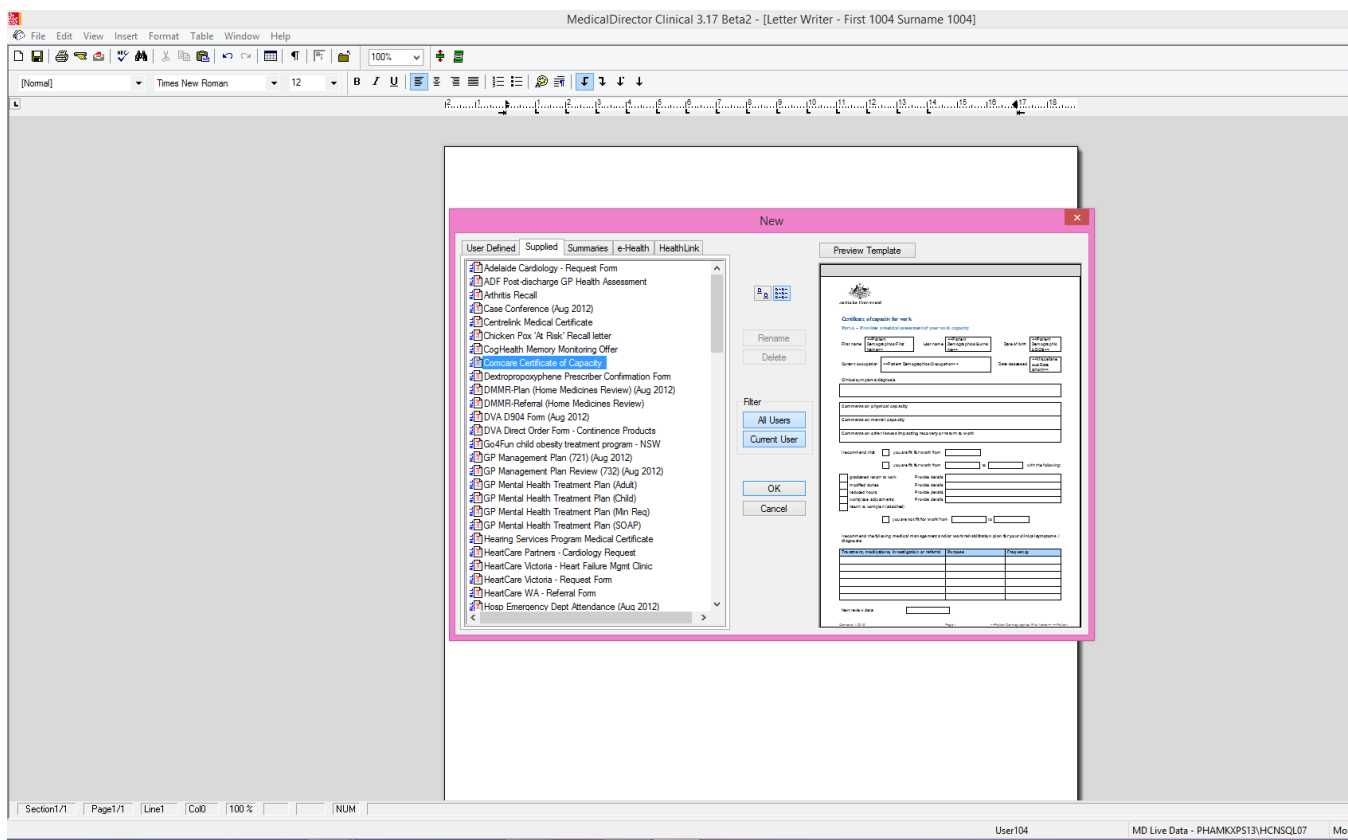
MedicalDirector Clinical 3.17 Beta2 - [Letter Writer - First 1004 Surname 1004]

File Edit View Insert Format Table Window Help

100%

[Normal] Times New Roman 12

B I U

New

User Defined | Supplied | Summaries | e-Health | HealthLink

Adelaide Cardiology - Request Form
ADF Post-discharge GP Health Assessment
Arthritis Recall
Case Conference (Aug 2012)
Centrelink Medical Certificate
Chicken Pox 'At Risk' Recall letter
CogHealth Memory Monitoring Offer
Comcare Certificate of Capacity
Dextropropoxyphene Prescriber Confirmation Form
DMMR-Plan (Home Medicines Review) (Aug 2012)
DMMR-Referral (Home Medicines Review)
DVA D904 Form (Aug 2012)
DVA Direct Order Form - Continence Products
Go4Fun child obesity treatment program - NSW
GP Management Plan (721) (Aug 2012)
GP Management Plan Review (732) (Aug 2012)
GP Mental Health Treatment Plan (Adult)
GP Mental Health Treatment Plan (Child)
GP Mental Health Treatment Plan (Min Req)
GP Mental Health Treatment Plan (SOAP)
Hearing Services Program Medical Certificate
HeartCare Partners - Cardiology Request
HeartCare Victoria - Heart Failure Mgmt Clinic
HeartCare Victoria - Request Form
HeartCare WA - Referral Form
Hosp Emergency Dept Attendance (Aug 2012)

Rename
Delete

Filter
All Users
Current User

OK
Cancel

Preview Template

Australian Government

Certificate of capacity for work

Part A – Provide a medical assessment of your work capacity

First name | Last name | Date of birth

Current occupation | Date assessed

Clinical symptoms/diagnosis

Comments on physical capacity
Comments on mental capacity
Comments on other issues impacting recovery and return to work

I recommend that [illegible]

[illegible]

Treatment, medication, investigation or referral | Purpose | Frequency

Next review date

Section1/1 Page1/1 Line1 Col0 100 % NUM

User104 MD Live Data - PHAMKXPS13\HCNSQL07 Mo